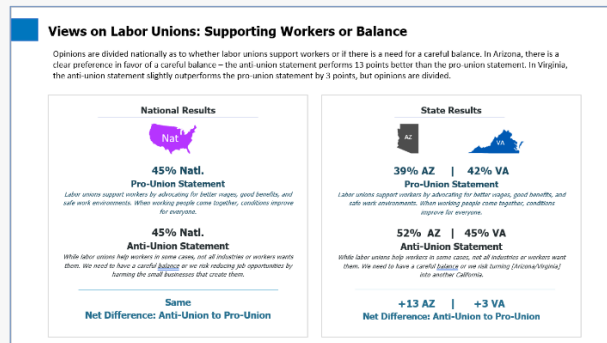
Views on Labor Unions: Supporting Workers or Balance

Opinions are divided nationally as to whether labor unions support workers or if there is a need for a careful balance. In Arizona, there is a clear preference in favor of a careful balance – the anti-union statement performs 13 points better than the pro-union statement. In Virginia, the anti-union statement slightly outperforms the pro-union statement by 3 points, but opinions are divided.

National Results

Nat

45% Natl.
Pro-Union Statement
Labor unions support workers by advocating for better wages, good benefits, and safe work environments. When working people come together, conditions improve for everyone.

45% Natl.
Anti-Union Statement
While labor unions help workers in some cases, not all industries or workers want them. We need to have a careful balance or we risk reducing job opportunities by harming the small businesses that create them.

Same
Net Difference: Anti-Union to Pro-Union

State Results

AZ

VA

39% AZ | 42% VA
Pro-Union Statement
Labor unions support workers by advocating for better wages, good benefits, and safe work environments. When working people come together, conditions improve for everyone.

52% AZ | 45% VA
Anti-Union Statement
While labor unions help workers in some cases, not all industries or workers want them. We need to have a careful balance or we risk turning [Arizona/Virginia] into another California.

+13 AZ | +3 VA
Net Difference: Anti-Union to Pro-Union